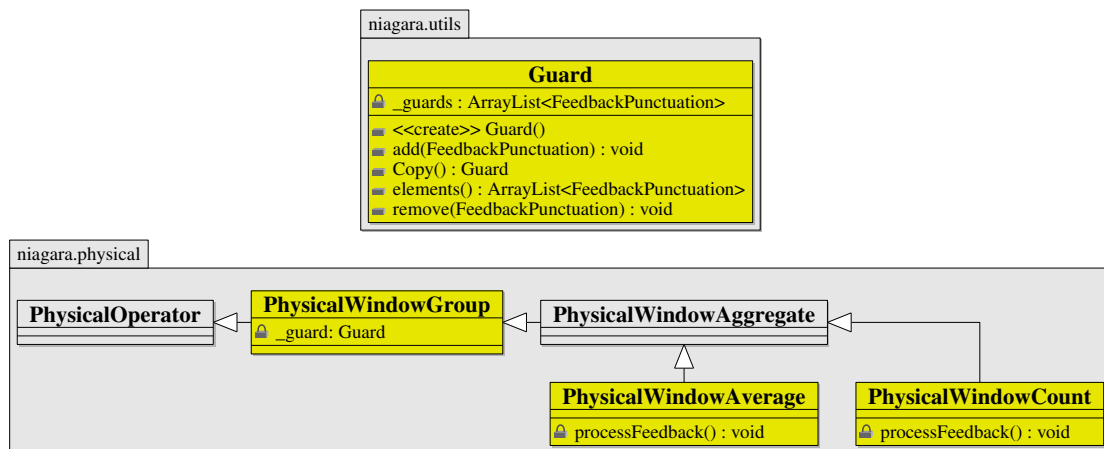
niagara.utils

Guard

_guards : ArrayList<FeedbackPunctuation>

<<create>> Guard()
add(FeedbackPunctuation) : void
Copy() : Guard
elements() : ArrayList<FeedbackPunctuation>
remove(FeedbackPunctuation) : void

niagara.physical

PhysicalOperator

PhysicalWindowGroup
_guard: Guard

PhysicalWindowAggregate

PhysicalWindowAverage
processFeedback() : void

PhysicalWindowCount
processFeedback() : void